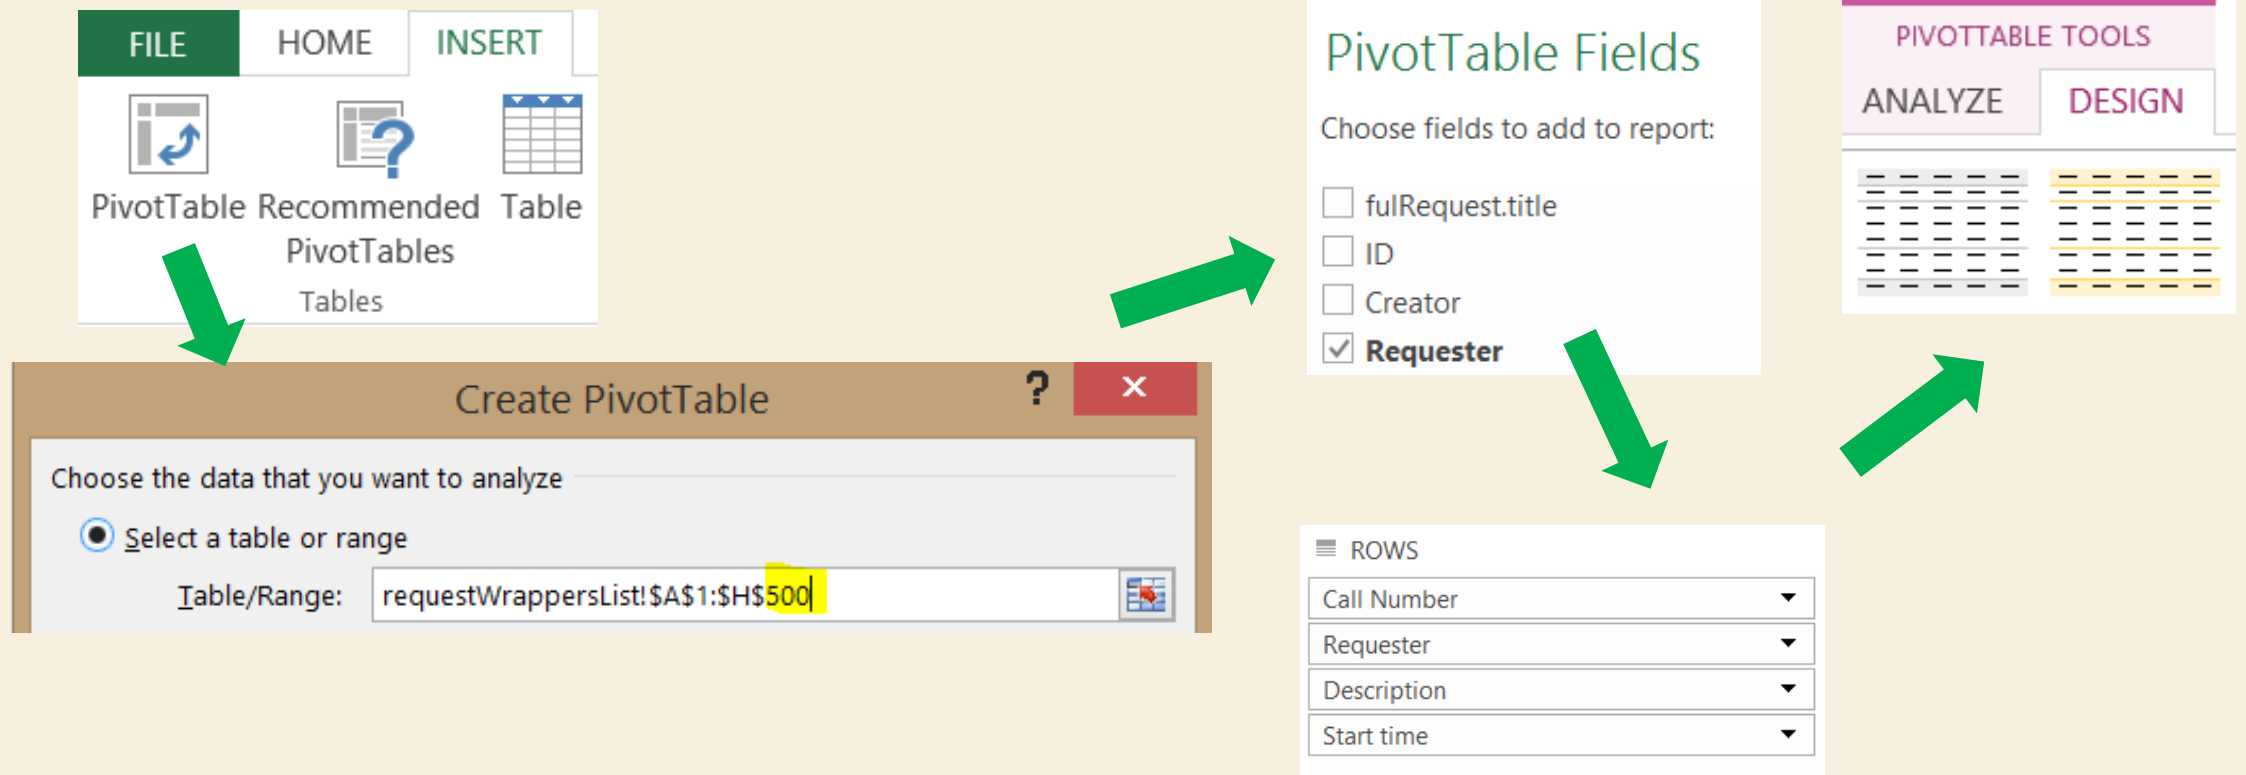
FILE HOME INSERT

PivotTable Recommended PivotTables Table

Tables

Create PivotTable ? ✕

Choose the data that you want to analyze

Select a table or range

Table/Range: requestWrappersList!\$A\$1:\$H\$500

PivotTable Fields

Choose fields to add to report:

fulRequest.title

ID

Creator

Requester

ROWS

Call Number

Requester

Description

Start time

PIVOTTABLE TOOLS

ANALYZE DESIGN